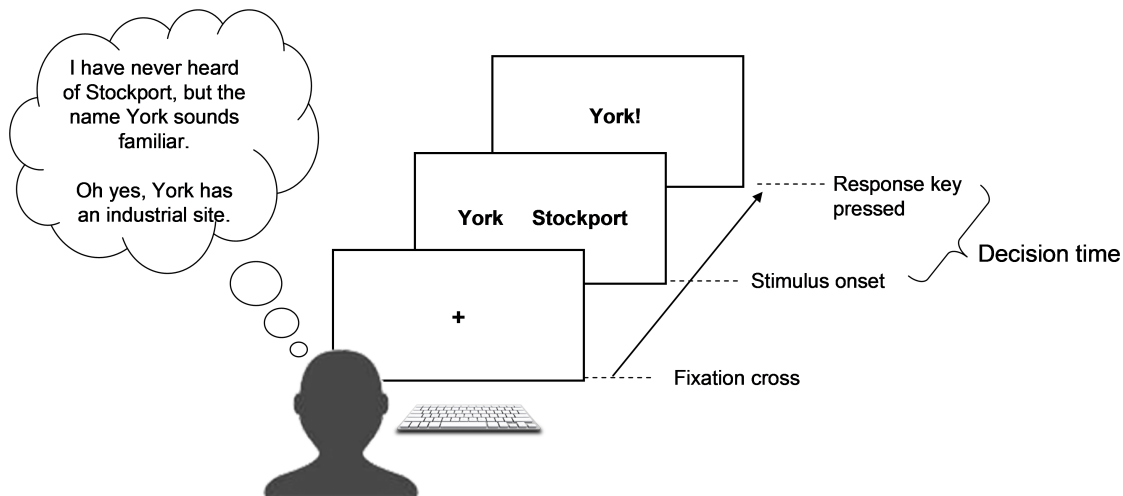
I have never heard of Stockport, but the name York sounds familiar.

Oh yes, York has an industrial site.

York!

York Stockport

+

Response key pressed

Decision time

Stimulus onset

Fixation cross